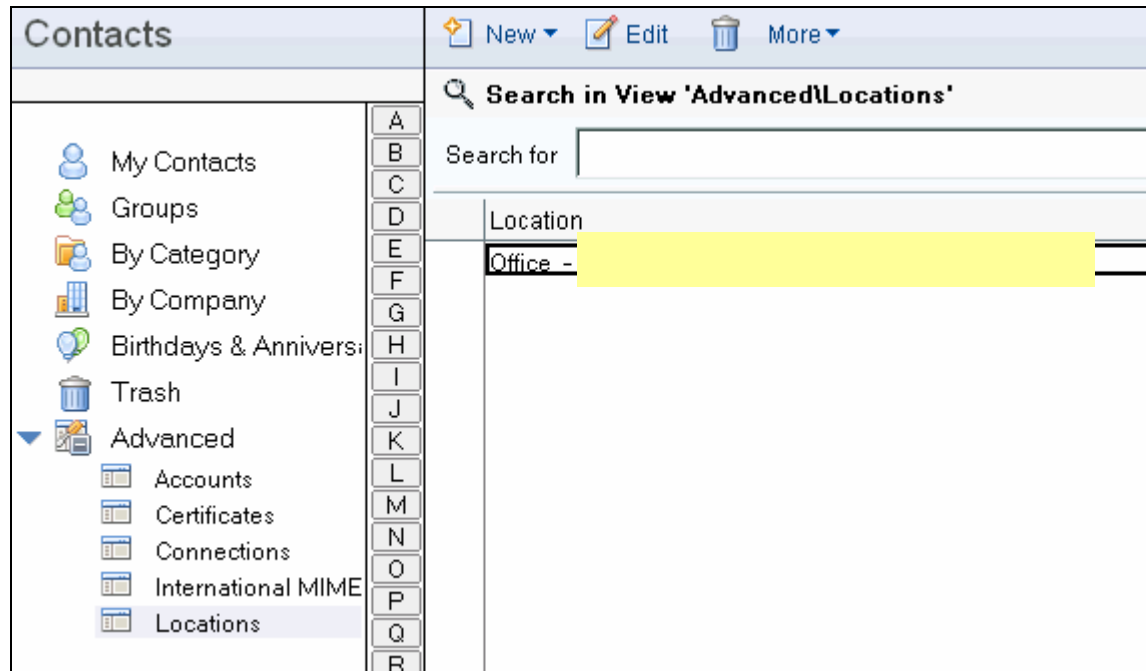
Contacts

My Contacts
Groups
By Category
By Company
Birthdays & Annivers
Trash
Advanced
Accounts
Certificates
Connections
International MIME
Locations

A
B
C
D
E
F
G
H
I
J
K
L
M
N
O
P
Q
R

New Edit More

Search in View 'Advanced\Locations'

Search for

Location
Office -